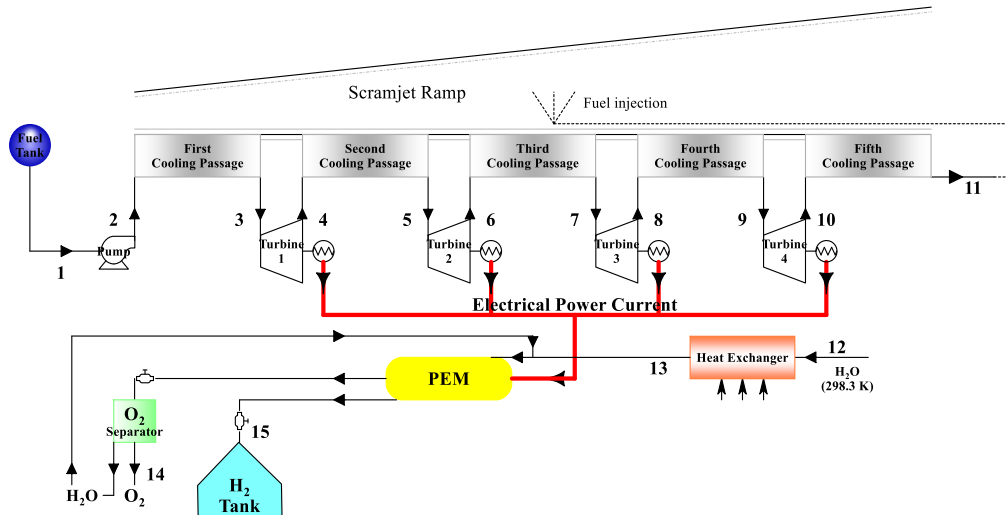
Scramjet Ramp

Fuel injection

Fuel Tank

First Cooling Passage

Second Cooling Passage

Third Cooling Passage

Fourth Cooling Passage

Fifth Cooling Passage

11

2

3

4

5

6

7

8

9

10

1

Pump

Turbine 1

Turbine 2

Turbine 3

Turbine 4

Electrical Power Current

PEM

Heat Exchanger

12

13

$H_2O$ (298.3 K)

$O_2$ Separator

14

15

$H_2O$

$O_2$

$H_2$ Tank